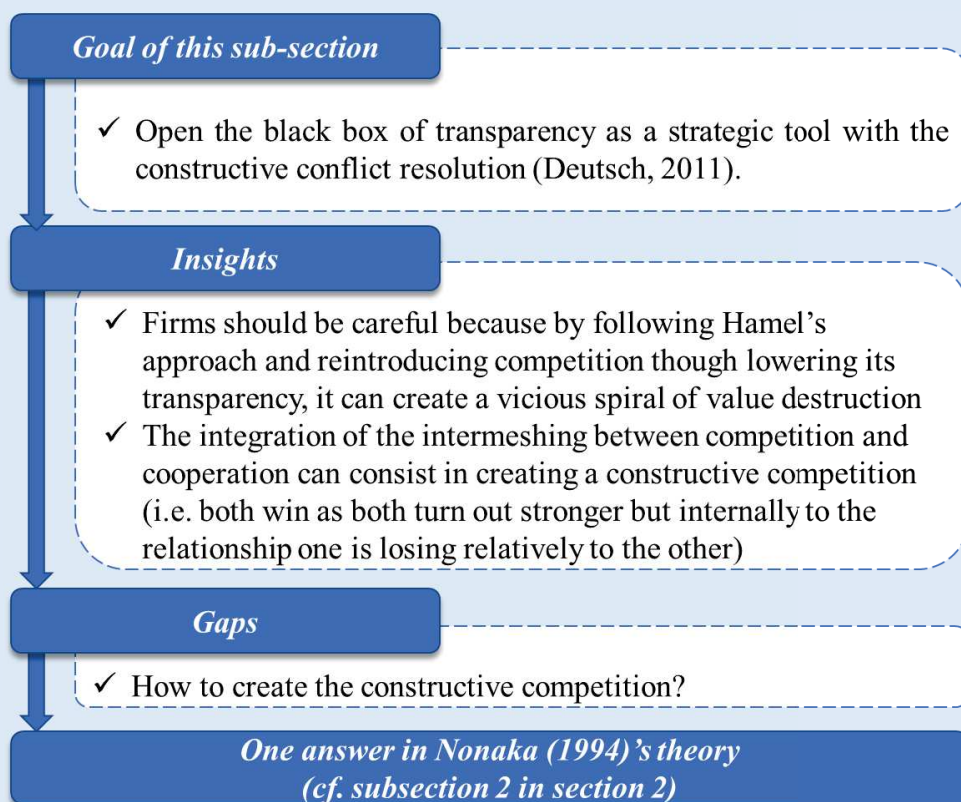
Goal of this sub-section

✓ Open the black box of transparency as a strategic tool with the constructive conflict resolution (Deutsch, 2011).

Insights

✓ Firms should be careful because by following Hamel’s approach and reintroducing competition though lowering its transparency, it can create a vicious spiral of value destruction
✓ The integration of the intermeshing between competition and cooperation can consist in creating a constructive competition (i.e. both win as both turn out stronger but internally to the relationship one is losing relatively to the other)

Gaps

✓ How to create the constructive competition?

One answer in Nonaka (1994)’s theory (cf. subsection 2 in section 2)